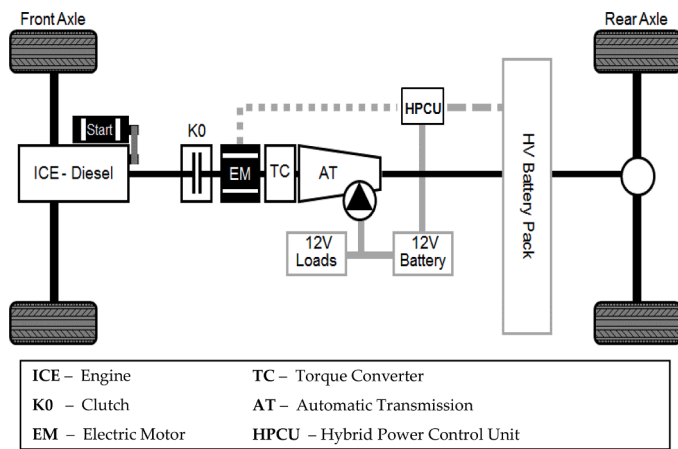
Front Axle

Rear Axle

Start

K0

ICE - Diesel

EM

TC

AT

HPCU

HV Battery Pack

12V Loads

12V Battery

| | |
|---|---|
| **ICE** – Engine | **TC** – Torque Converter |
| **K0** – Clutch | **AT** – Automatic Transmission |
| **EM** – Electric Motor | **HPCU** – Hybrid Power Control Unit |